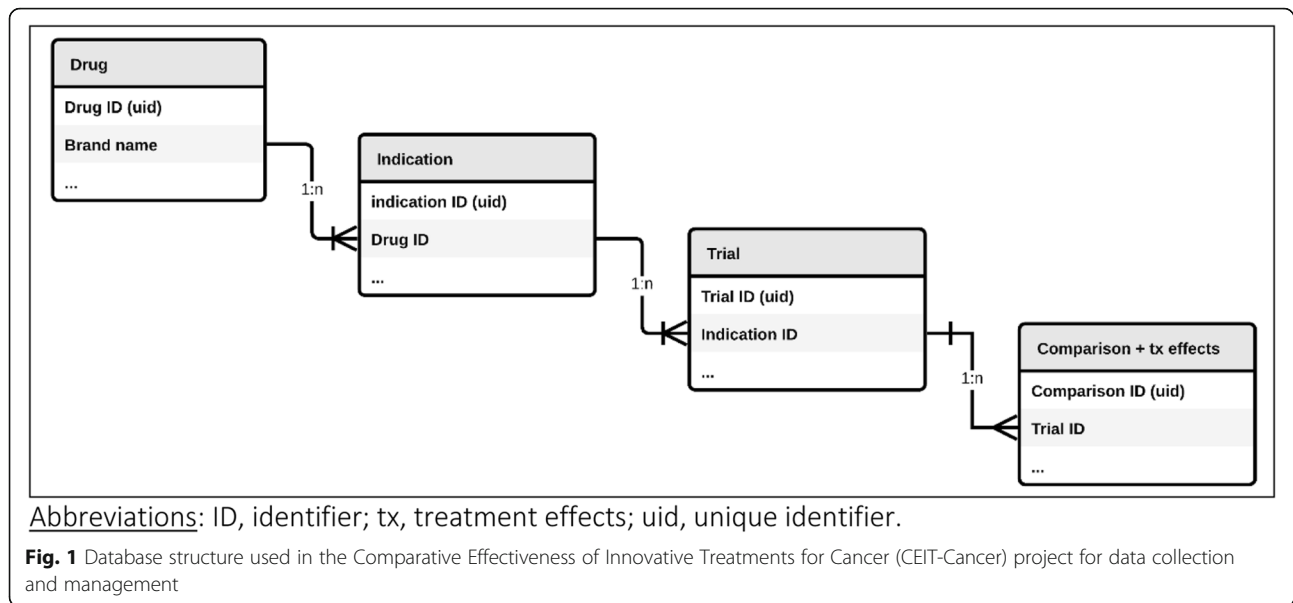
Drug
Drug ID (uid)
Brand name
...

1:n

Indication
indication ID (uid)
Drug ID
...

1:n

Trial
Trial ID (uid)
Indication ID
...

1:n

Comparison + tx effects
Comparison ID (uid)
Trial ID
...

Abbreviations: ID, identifier; tx, treatment effects; uid, unique identifier.

**Fig. 1** Database structure used in the Comparative Effectiveness of Innovative Treatments for Cancer (CEIT-Cancer) project for data collection and management